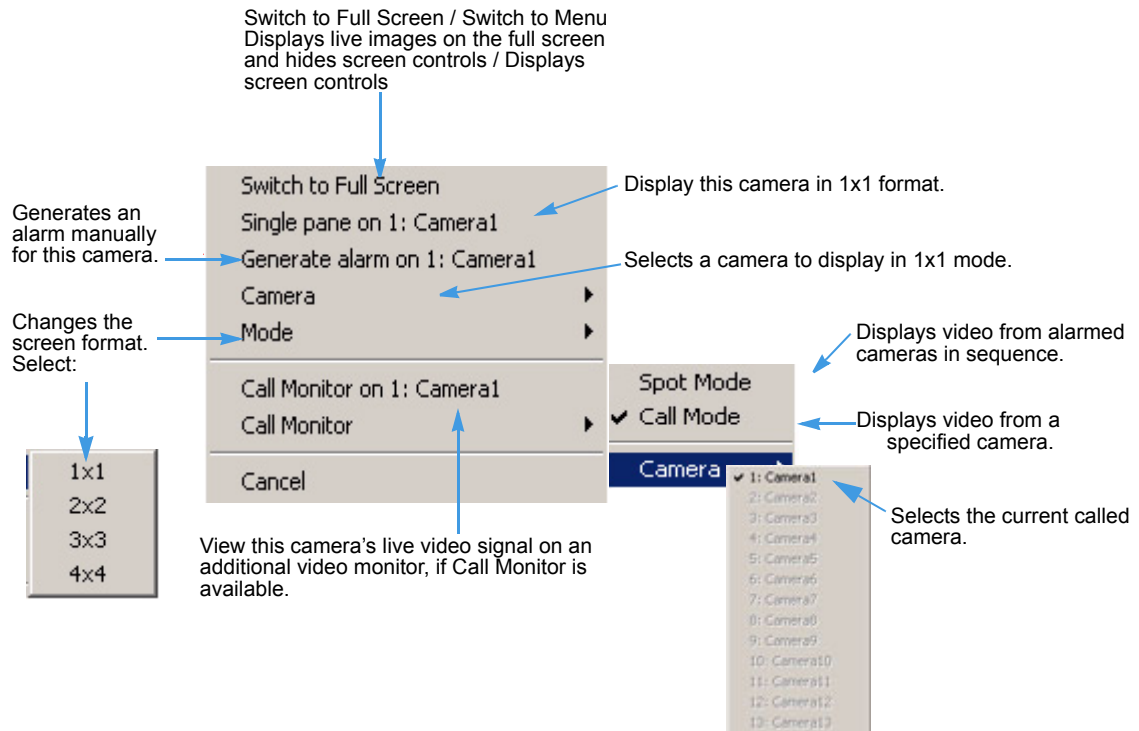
Switch to Full Screen / Switch to Menu
Displays live images on the full screen and hides screen controls / Displays screen controls

Switch to Full Screen
Single pane on 1: Camera1
Generate alarm on 1: Camera1
Camera
Mode
Call Monitor on 1: Camera1
Call Monitor
Cancel

Display this camera in 1x1 format.

Generates an alarm manually for this camera.

Selects a camera to display in 1x1 mode.

Changes the screen format. Select:

1x1
2x2
3x3
4x4

Displays video from alarmed cameras in sequence.

Spot Mode
✔ Call Mode
Camera

Displays video from a specified camera.

✔ 1: Camera1
2: Camera2
3: Camera3
4: Camera4
5: Camera5
6: Camera6
7: Camera7
8: Camera8
9: Camera9
10: Camera10
11: Camera11
12: Camera12
13: Camera13

Selects the current called camera.

View this camera's live video signal on an additional video monitor, if Call Monitor is available.